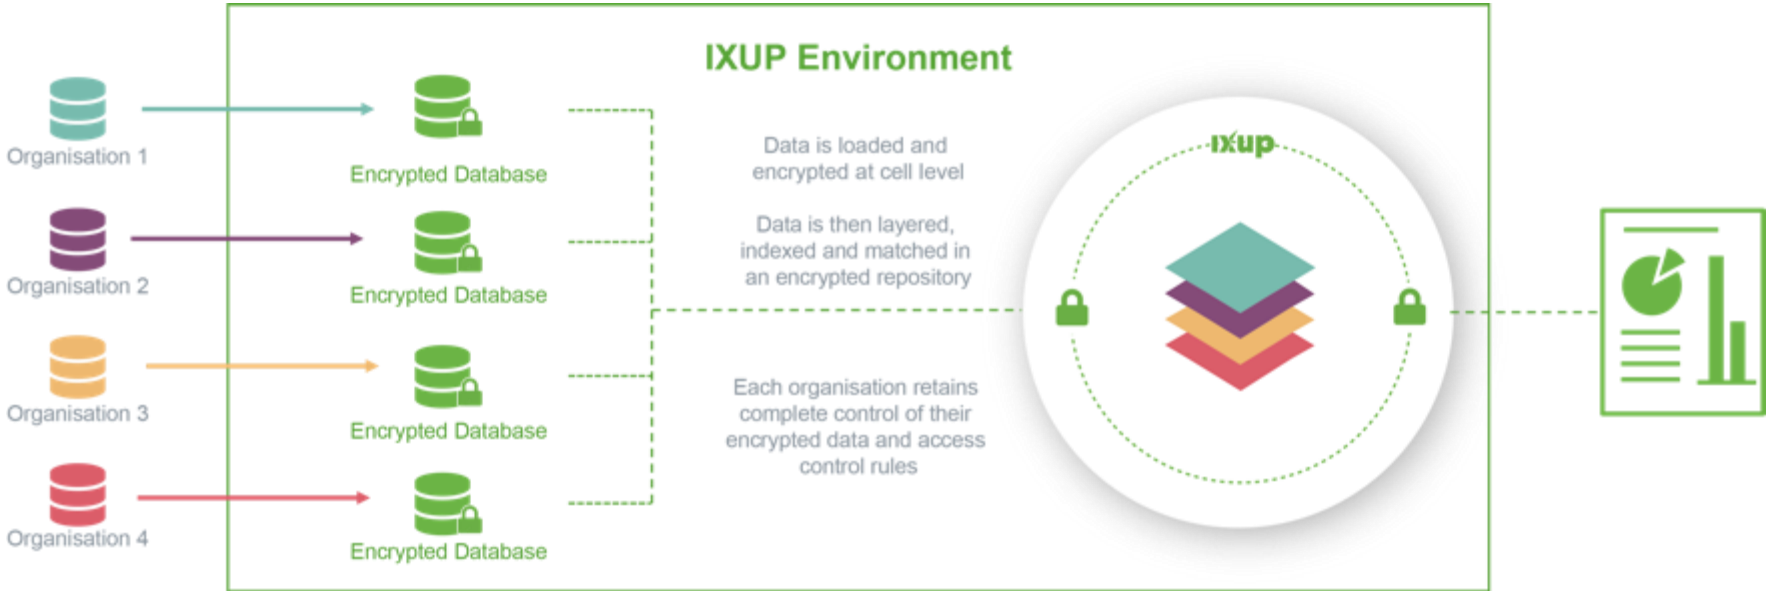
Organisation 1

Organisation 2

Organisation 3

Organisation 4

IXUP Environment

Encrypted Database

Encrypted Database

Encrypted Database

Encrypted Database

Data is loaded and encrypted at cell level

Data is then layered, indexed and matched in an encrypted repository

Each organisation retains complete control of their encrypted data and access control rules

ixup